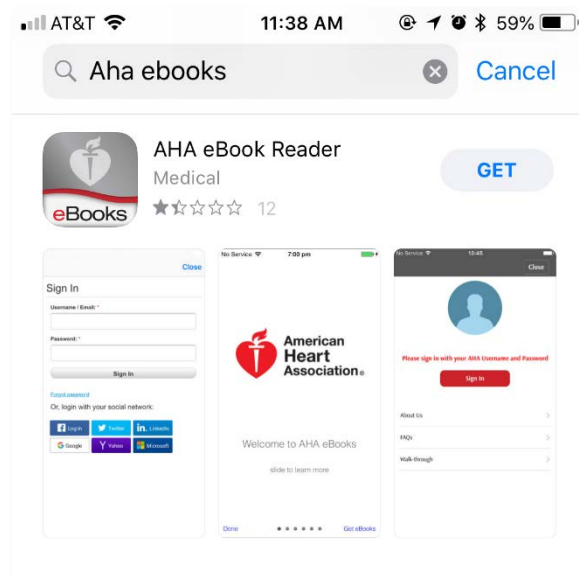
AT&T 11:38 AM 59%

Aha ebooks

Cancel

eBooks

AHA eBook Reader

Medical

12

GET

Close

Sign In

Username / Email: *

Password: *

Sign In

Forgot password

Or, login with your social network:

Log in

Twitter

LinkedIn

Google

Yahoo

Microsoft

No Service 7:00 pm

American Heart Association

Welcome to AHA eBooks

slide to learn more

Done

Got eBooks

No Service 13:45

Close

Please sign in with your AHA Username and Password

Sign In

About Us

FAQs

Walk-through